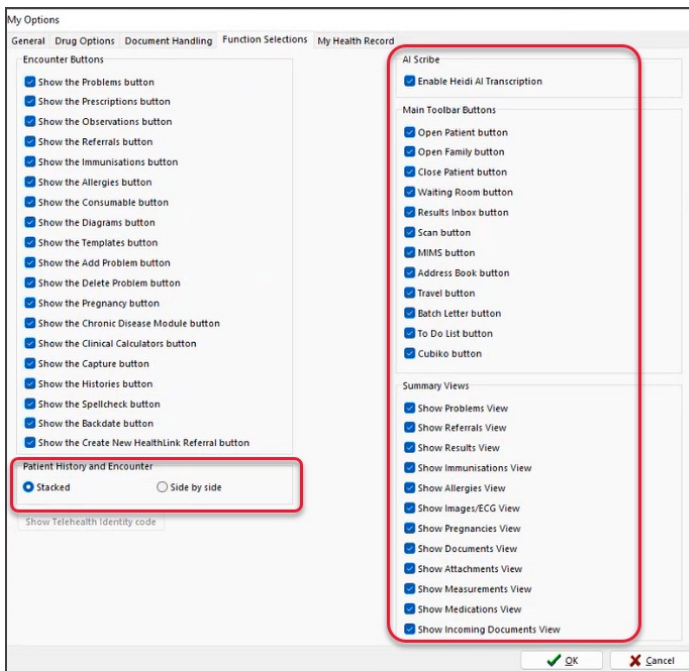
My Options

General | Drug Options | Document Handling | Function Selections | My Health Record

Encounter Buttons
Show the Problems button
Show the Prescriptions button
Show the Observations button
Show the Referrals button
Show the Immunisations button
Show the Allergies button
Show the Consumable button
Show the Diagrams button
Show the Templates button
Show the Add Problem button
Show the Delete Problem button
Show the Pregnancy button
Show the Chronic Disease Module button
Show the Clinical Calculators button
Show the Capture button
Show the Histories button
Show the Spellcheck button
Show the Backdate button
Show the Create New HealthLink Referral button

Patient History and Encounter
Stacked
Side by side

Show Telehealth Identity code

AI Scribe
Enable Heidi AI Transcription

Main Toolbar Buttons
Open Patient button
Open Family button
Close Patient button
Waiting Room button
Results Inbox button
Scan button
MIMS button
Address Book button
Travel button
Batch Letter button
To Do List button
Cubiko button

Summary Views
Show Problems View
Show Referrals View
Show Results View
Show Immunisations View
Show Allergies View
Show Images/ECG View
Show Pregnancies View
Show Documents View
Show Attachments View
Show Measurements View
Show Medications View
Show Incoming Documents View

OK
Cancel